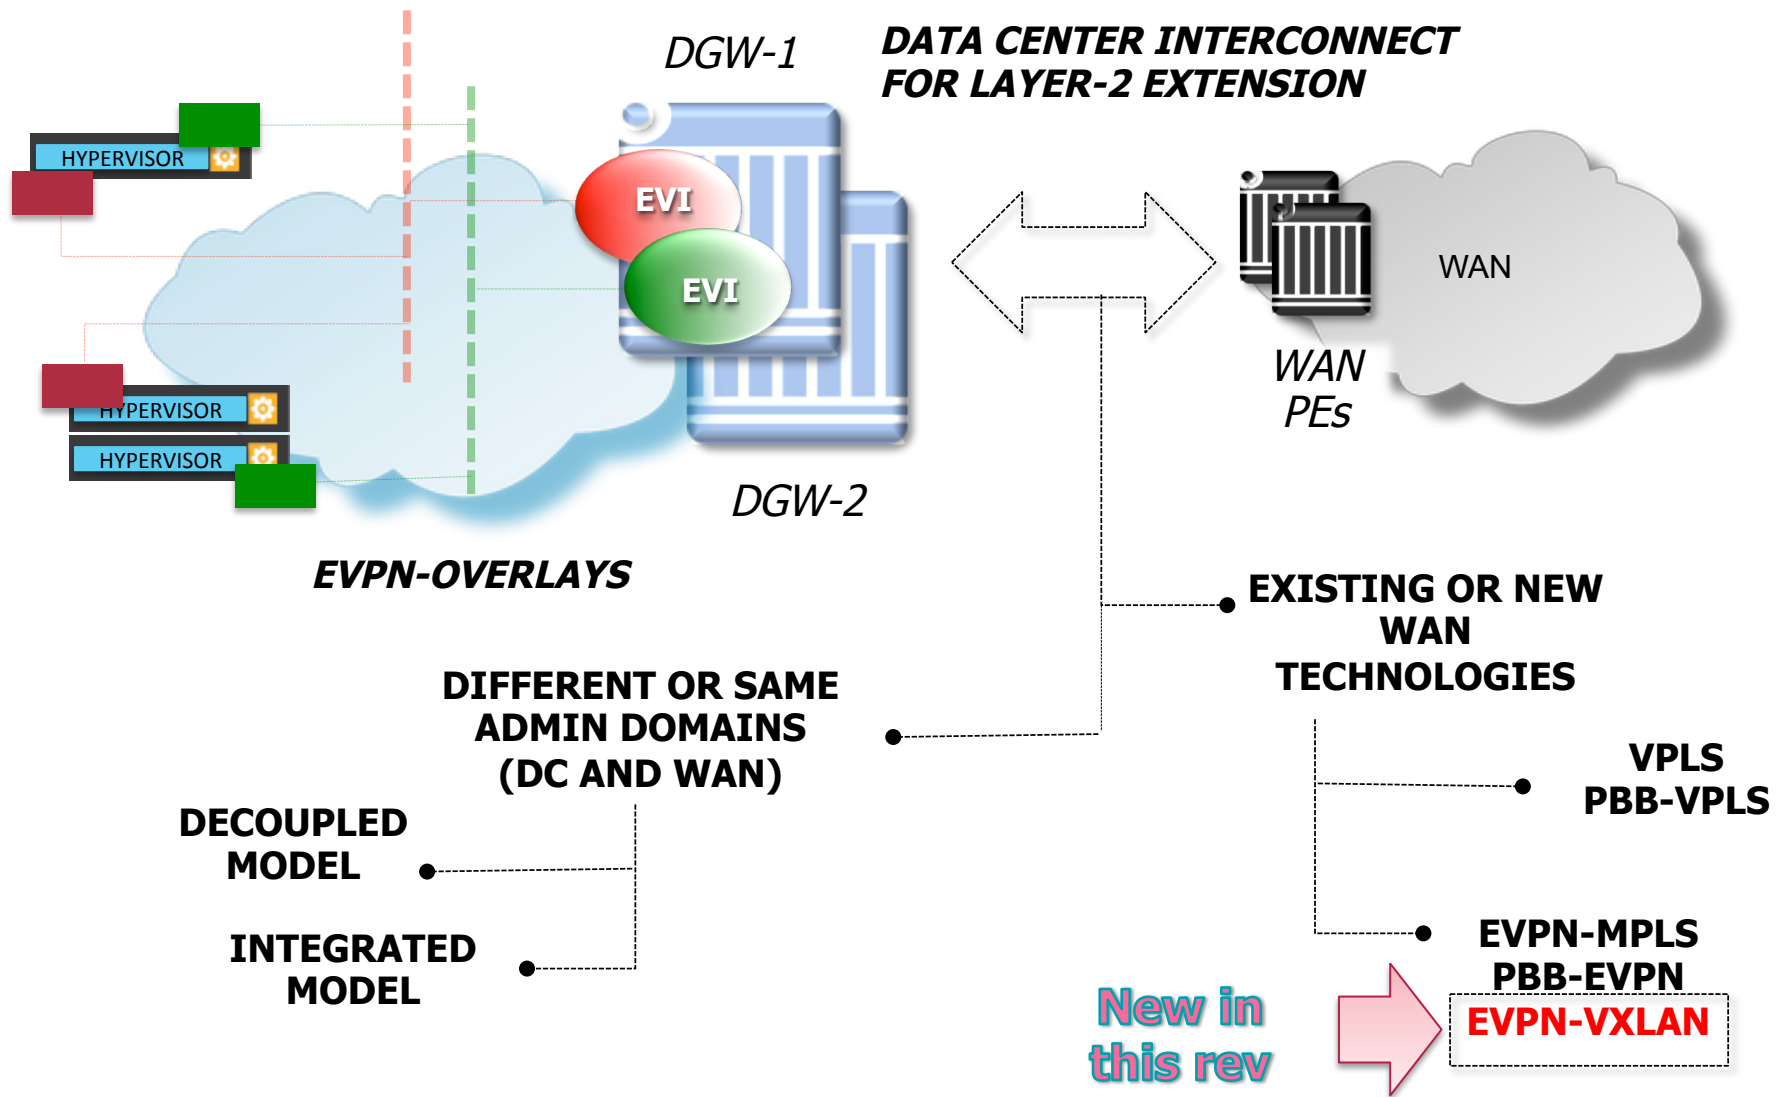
DGW-1

DATA CENTER INTERCONNECT
FOR LAYER-2 EXTENSION

HYPERVISOR

EVI

EVI

WAN

WAN
PEs

HYPERVISOR

HYPERVISOR

DGW-2

EVPN-OVERLAYS

EXISTING OR NEW
WAN
TECHNOLOGIES

DIFFERENT OR SAME
ADMIN DOMAINS
(DC AND WAN)

VPLS
PBB-VPLS

DECOUPLED
MODEL

INTEGRATED
MODEL

EVPN-MPLS
PBB-EVPN
EVPN-VXLAN

New in
this rev